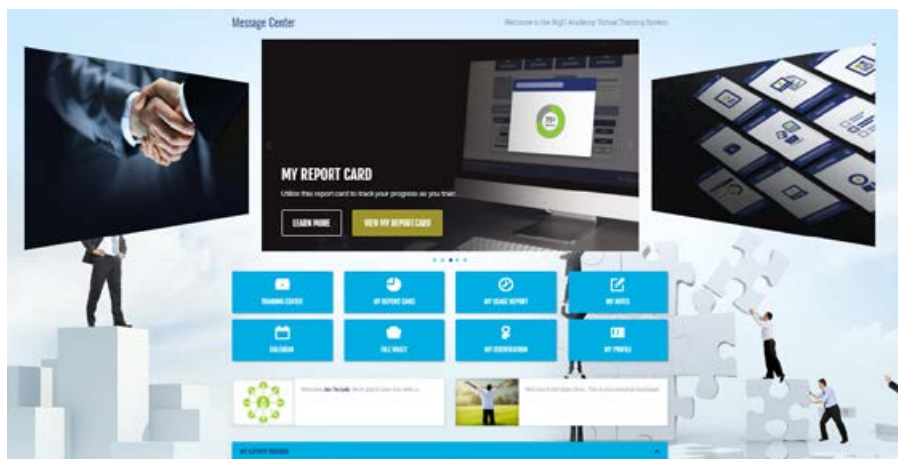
Message Center

Welcome to the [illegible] Academy Virtual Training System

MY REPORT CARD

Utilize this report card to track your progress as you train.

LEARN MORE

VIEW MY REPORT CARD

TRAINING CENTER

MY REPORT CARD

MY USAGE REPORT

MY NOTES

CALENDAR

FILE VAULT

MY CERTIFICATION

MY PROFILE

Welcome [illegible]. We're glad to have you with us.

Welcome to the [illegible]. This is your personal dashboard.

MY ACTIVITY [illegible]